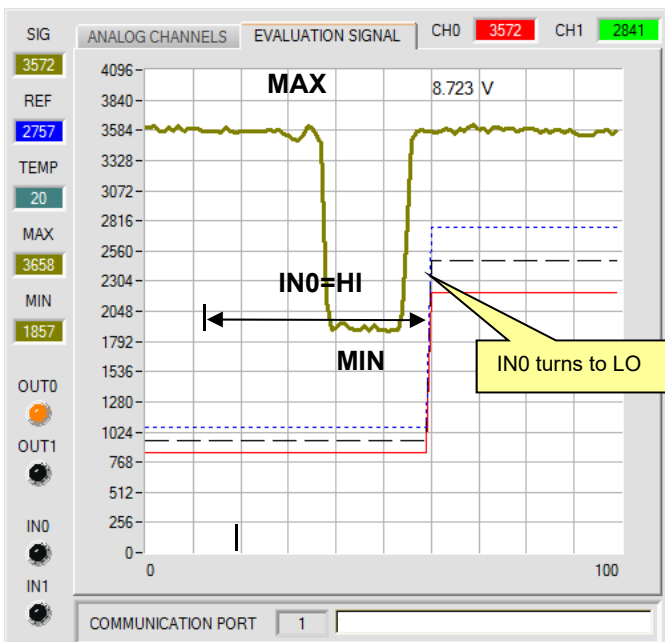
SIG
3572
REF
2757
TEMP
20
MAX
3658
MIN
1857
OUT0
OUT1
IN0
IN1

ANALOG CHANNELS
EVALUATION SIGNAL
CH0 3572
CH1 2841

4096
3840
3584
3328
3072
2816
2560
2304
2048
1792
1536
1280
1024
768
512
256
0
0
100

MAX
8.723 V
IN0=HI
MIN
IN0 turns to LO

COMMUNICATION PORT 1